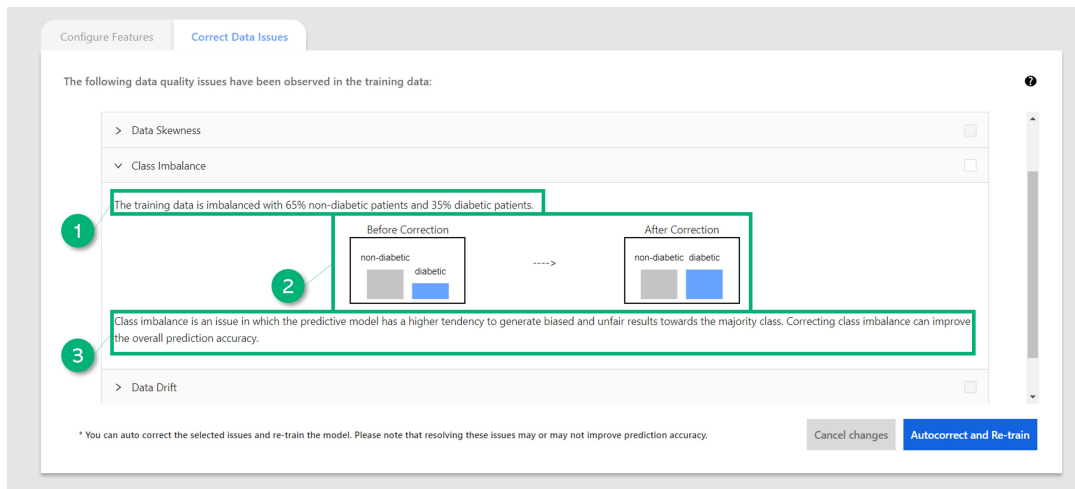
Configure Features

Correct Data Issues

The following data quality issues have been observed in the training data:

?

> Data Skewness

∨ Class Imbalance

1

The training data is imbalanced with 65% non-diabetic patients and 35% diabetic patients.

2

Before Correction

non-diabetic

diabetic

---->

After Correction

non-diabetic

diabetic

3

Class imbalance is an issue in which the predictive model has a higher tendency to generate biased and unfair results towards the majority class. Correcting class imbalance can improve the overall prediction accuracy.

> Data Drift

* You can auto correct the selected issues and re-train the model. Please note that resolving these issues may or may not improve prediction accuracy.

Cancel changes

Autocorrect and Re-train